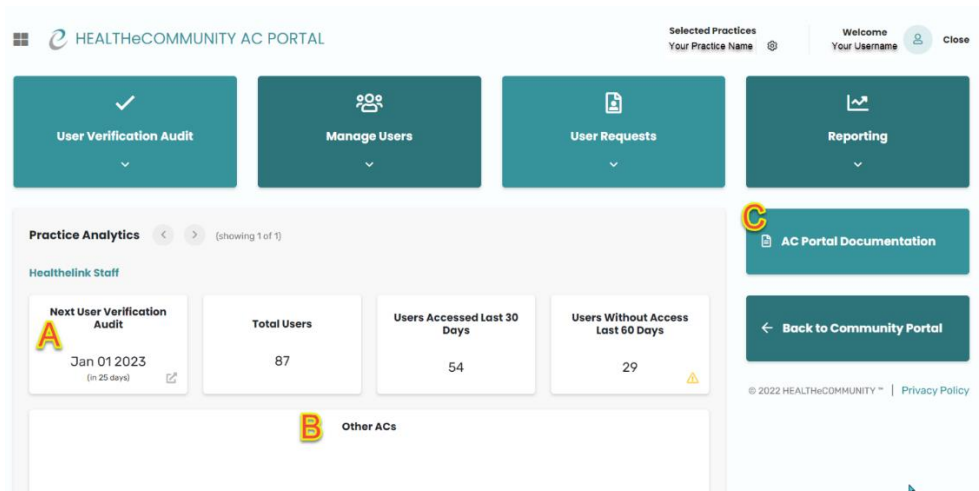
HEALTHeCOMMUNITY AC PORTAL

Selected Practices
Your Practice Name

Welcome
Your Username

Close

User Verification Audit

Manage Users

User Requests

Reporting

Practice Analytics (showing 1 of 1)

Healthelink Staff

Next User Verification Audit
A
Jan 01 2023
(in 25 days)

Total Users
87

Users Accessed Last 30 Days
54

Users Without Access Last 60 Days
29

B
Other ACs

C
AC Portal Documentation

← Back to Community Portal

© 2022 HEALTHeCOMMUNITY ™ | Privacy Policy